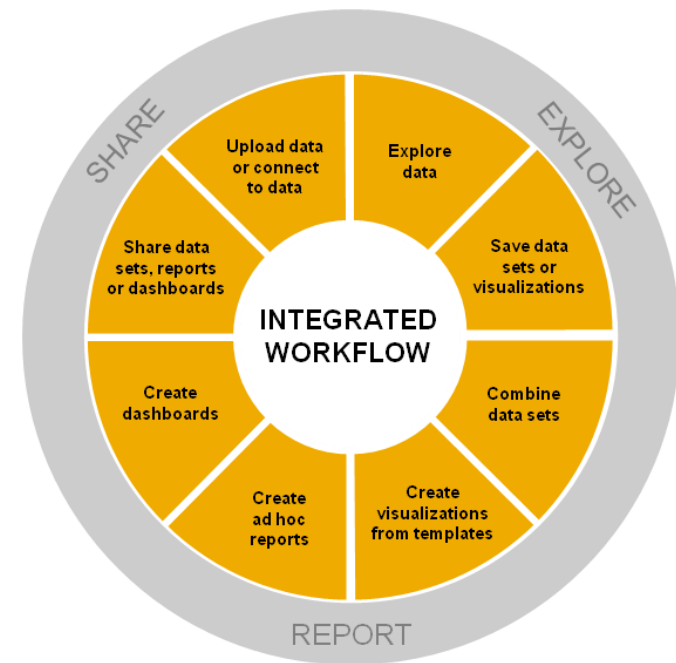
SHARE

EXPLORE

Upload data or connect to data

Explore data

Save data sets or visualizations

Combine data sets

Create visualizations from templates

Create ad hoc reports

Create dashboards

Share data sets, reports or dashboards

INTEGRATED WORKFLOW

REPORT